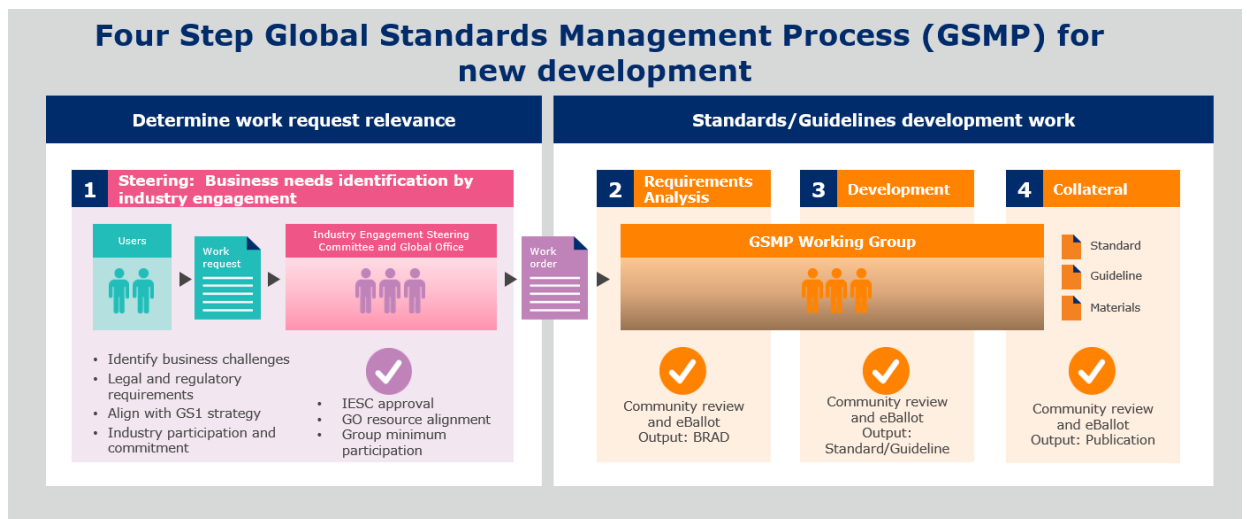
Four Step Global Standards Management Process (GSMP) for new development

Determine work request relevance

1 Steering: Business needs identification by industry engagement

Users

Work request

Industry Engagement Steering Committee and Global Office

• Identify business challenges
• Legal and regulatory requirements
• Align with GS1 strategy
• Industry participation and commitment

• IESC approval
• GO resource alignment
• Group minimum participation

Work order

Standards/Guidelines development work

2 Requirements Analysis

3 Development

4 Collateral

GSMP Working Group

Standard

Guideline

Materials

Community review and eBallot
Output: BRAD

Community review and eBallot
Output: Standard/Guideline

Community review and eBallot
Output: Publication